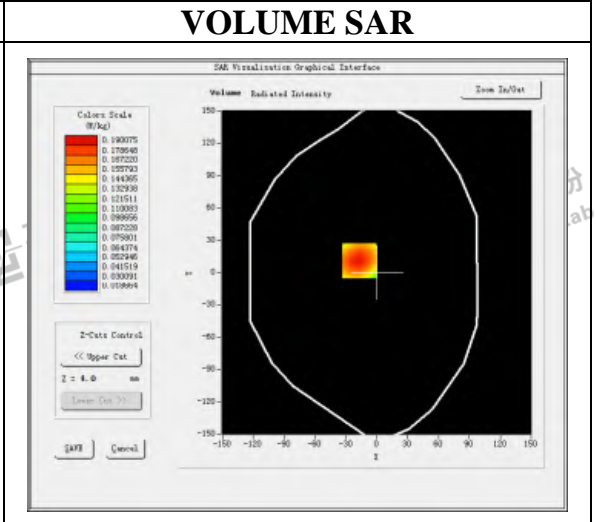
VOLUME SAR

SAR Visualization Graphical Interface

Volume Radiated Intensity

Zoom In/Out

Colors Scale (W/kg)

0.190075
0.178648
0.167220
0.155793
0.144365
0.132938
0.121511
0.110083
0.098656
0.087228
0.075801
0.064374
0.052946
0.041519
0.030091
0.018664

Z-Cuts Control

<< Upper Cut

Z = 4.0 mm

Lower Cut >>

SAVE

Cancel

150
120
90
60
30
0
-30
-60
-90
-120
-150

-150 -120 -90 -60 -30 0 30 60 90 120 150

X

Y